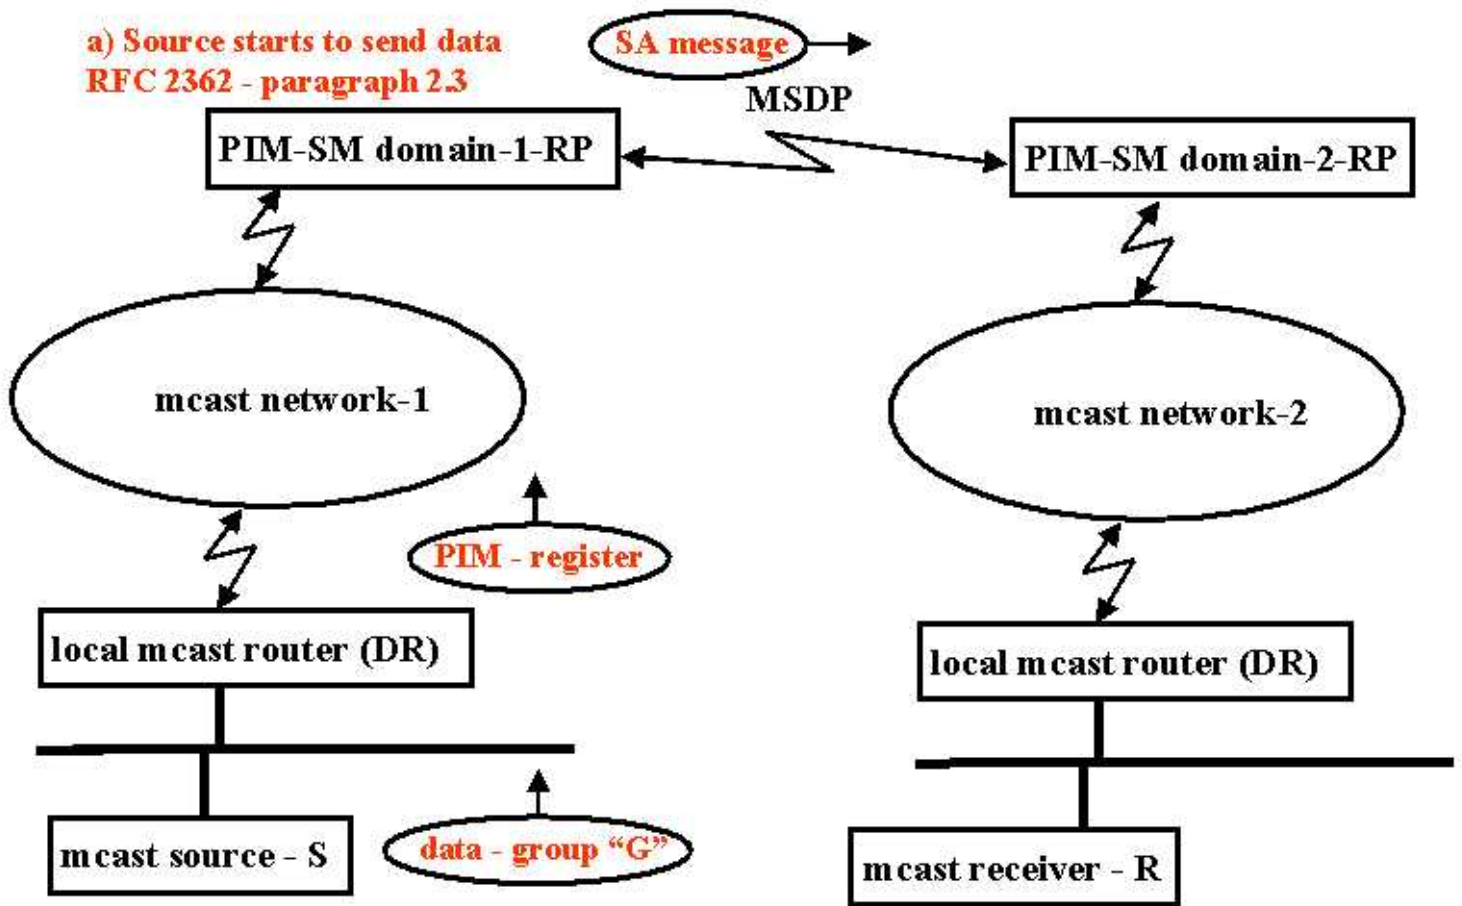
a) Source starts to send data
RFC 2362 - paragraph 2.3

SA message

MSDP

PIM-SM domain-1-RP

PIM-SM domain-2-RP

mcast network-1

mcast network-2

PIM - register

local mcast router (DR)

local mcast router (DR)

mcast source - S

data - group "G"

mcast receiver - R